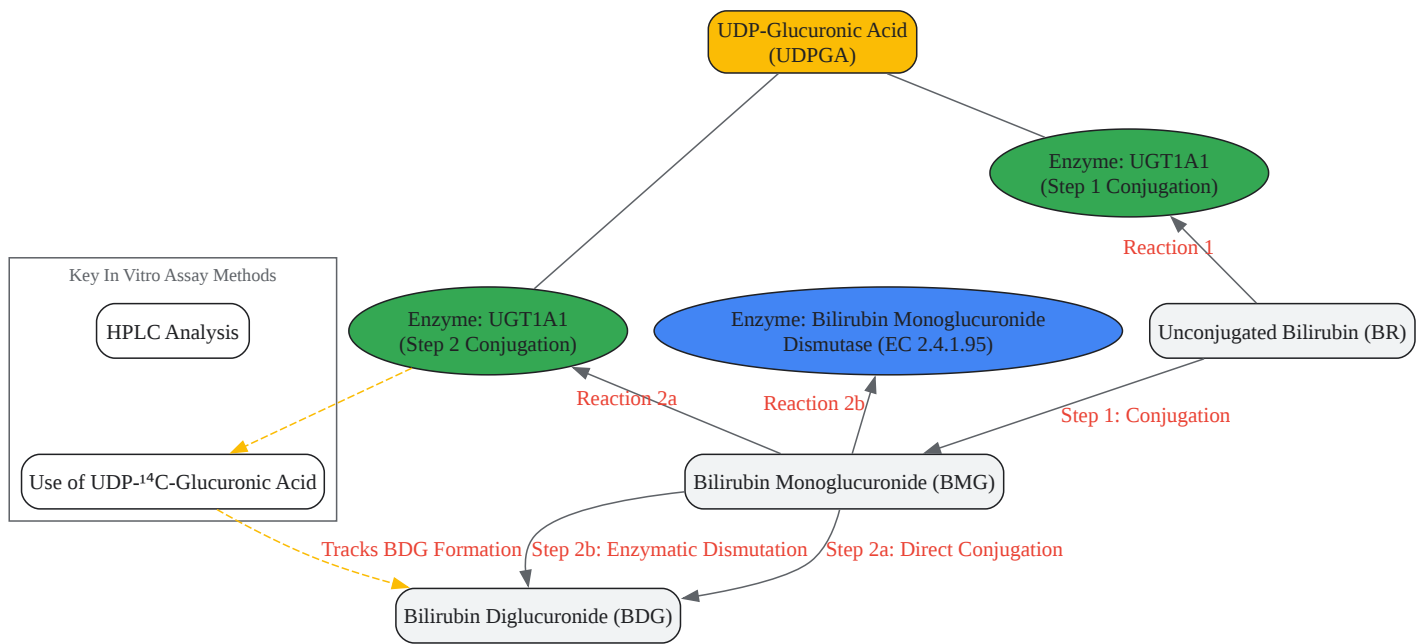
UDP-Glucuronic Acid (UDPGA)

Enzyme: UGT1A1 (Step 1 Conjugation)

Reaction 1

Key In Vitro Assay Methods

HPLC Analysis

Use of UDP-$^{14}$C-Glucuronic Acid

Enzyme: UGT1A1 (Step 2 Conjugation)

Enzyme: Bilirubin Monoglucuronide Dismutase (EC 2.4.1.95)

Unconjugated Bilirubin (BR)

Reaction 2a

Reaction 2b

Step 1: Conjugation

Bilirubin Monoglucuronide (BMG)

Tracks BDG Formation

Step 2b: Enzymatic Dismutation

Step 2a: Direct Conjugation

Bilirubin Diglucuronide (BDG)